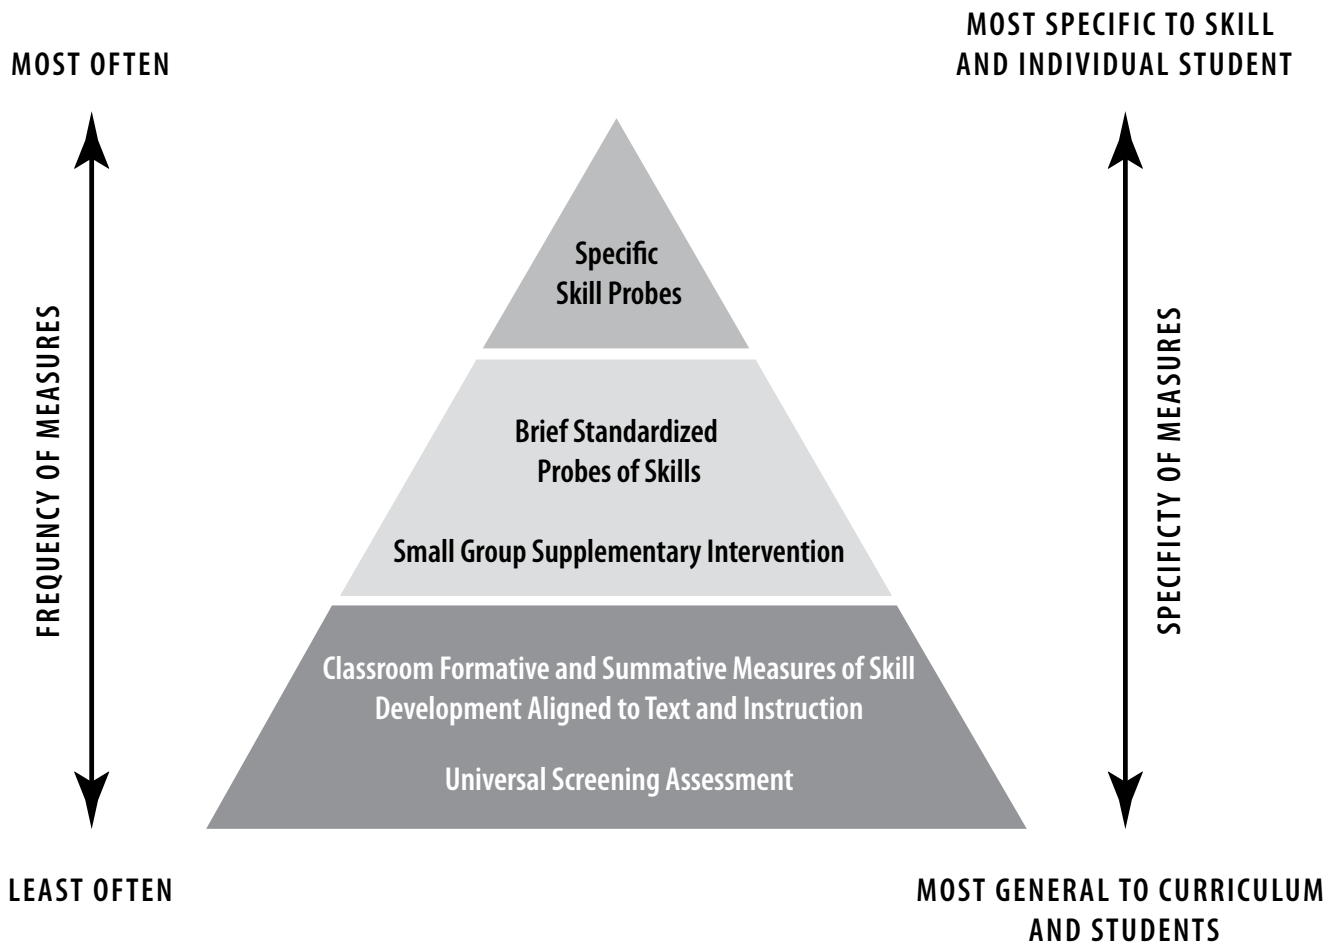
MOST OFTEN

MOST SPECIFIC TO SKILL AND INDIVIDUAL STUDENT

FREQUENCY OF MEASURES

Specific Skill Probes

Brief Standardized Probes of Skills

Small Group Supplementary Intervention

Classroom Formative and Summative Measures of Skill Development Aligned to Text and Instruction

Universal Screening Assessment

SPECIFICTY OF MEASURES

LEAST OFTEN

MOST GENERAL TO CURRICULUM AND STUDENTS